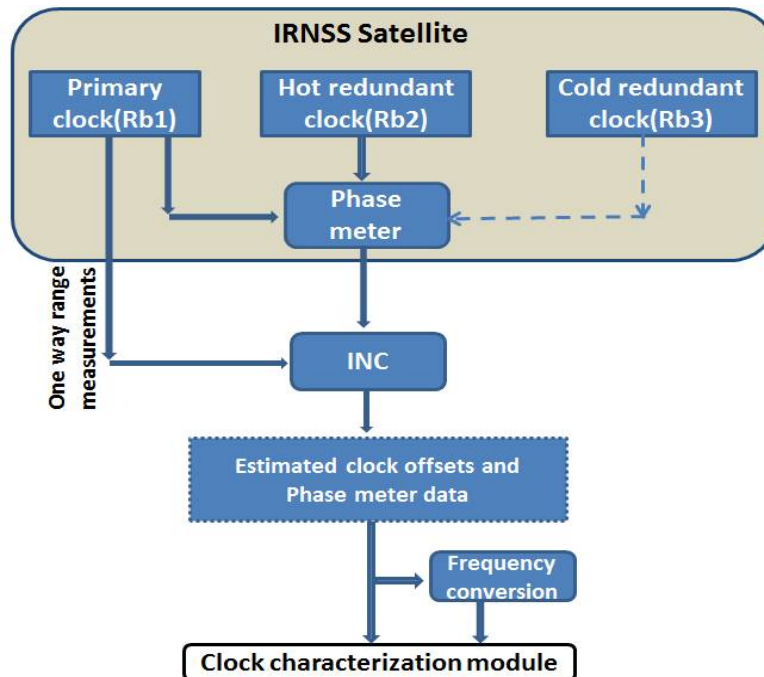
IRNSS Satellite

Primary clock(Rb1)

Hot redundant clock(Rb2)

Cold redundant clock(Rb3)

Phase meter

One way range measurements

INC

Estimated clock offsets and Phase meter data

Frequency conversion

Clock characterization module